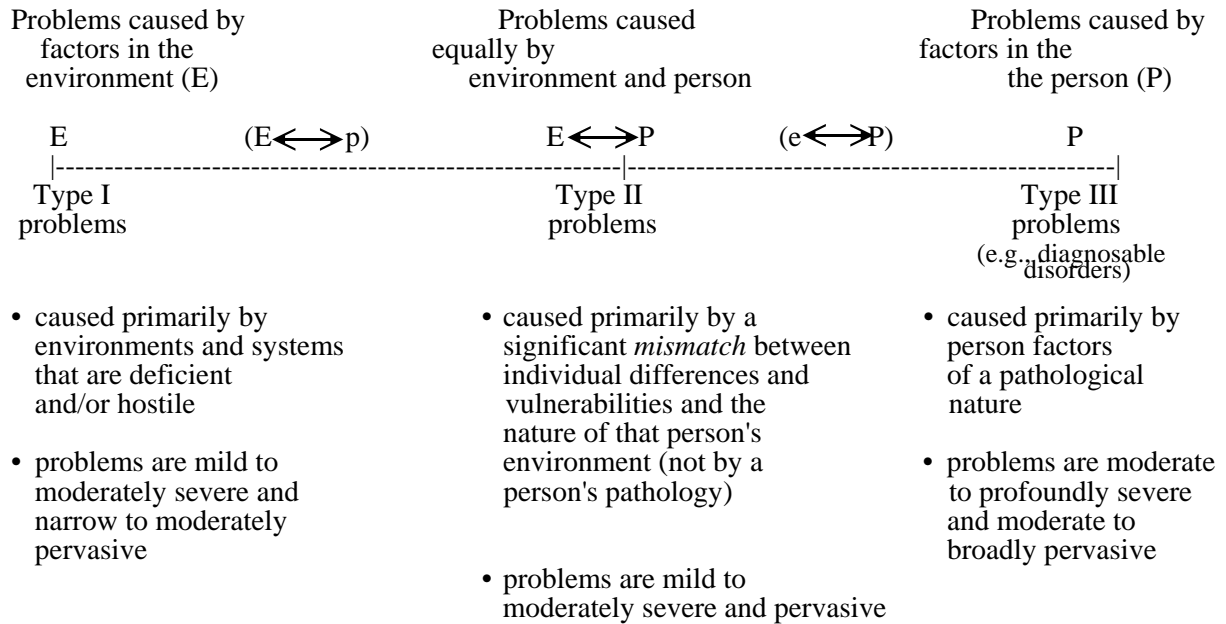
Problems caused by factors in the environment (E)

Problems caused equally by environment and person

Problems caused by factors in the the person (P)

E (E $\longleftrightarrow$ p) E $\longleftrightarrow$ P (e $\longleftrightarrow$ P) P

Type I problems

Type II problems

Type III problems (e.g., diagnosable disorders)

• caused primarily by environments and systems that are deficient and/or hostile

• problems are mild to moderately severe and narrow to moderately pervasive

• caused primarily by a significant *mismatch* between individual differences and vulnerabilities and the nature of that person's environment (not by a person's pathology)

• problems are mild to moderately severe and pervasive

• caused primarily by person factors of a pathological nature

• problems are moderate to profoundly severe and moderate to broadly pervasive